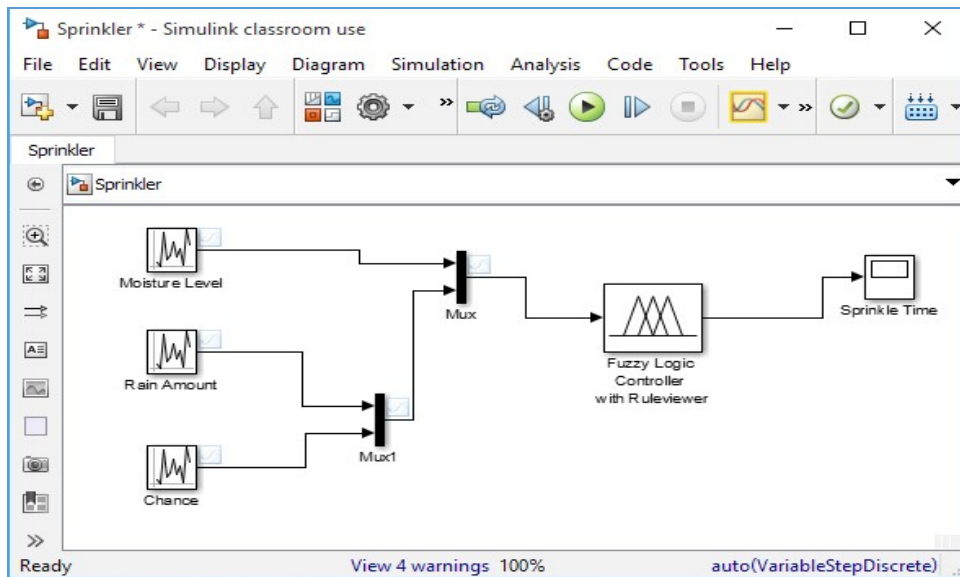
Sprinkler * - Simulink classroom use

File Edit View Display Diagram Simulation Analysis Code Tools Help

Sprinkler

Sprinkler

Moisture Level

Rain Amount

Chance

Mux

Mux1

Fuzzy Logic Controller with Ruleviewer

Sprinkle Time

Ready View 4 warnings 100% auto(VariableStepDiscrete)